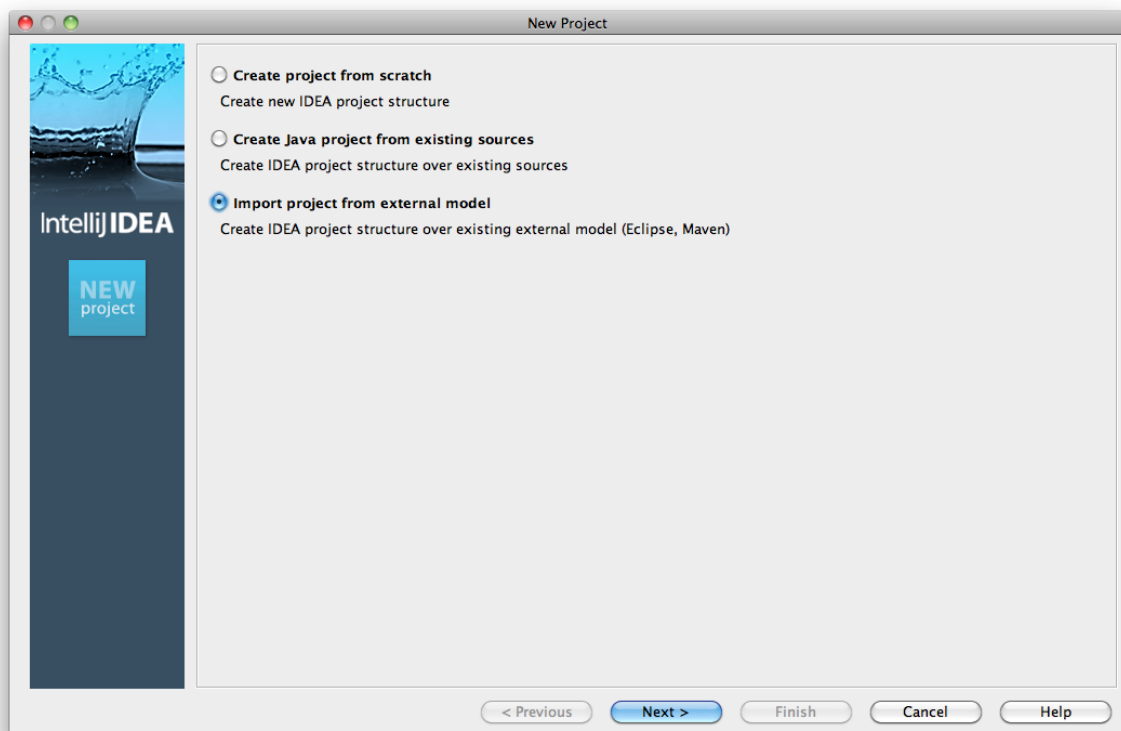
New Project

IntelliJ IDEA

NEW
project

Create project from scratch
Create new IDEA project structure

Create Java project from existing sources
Create IDEA project structure over existing sources

Import project from external model
Create IDEA project structure over existing external model (Eclipse, Maven)

< Previous
Next >
Finish
Cancel
Help